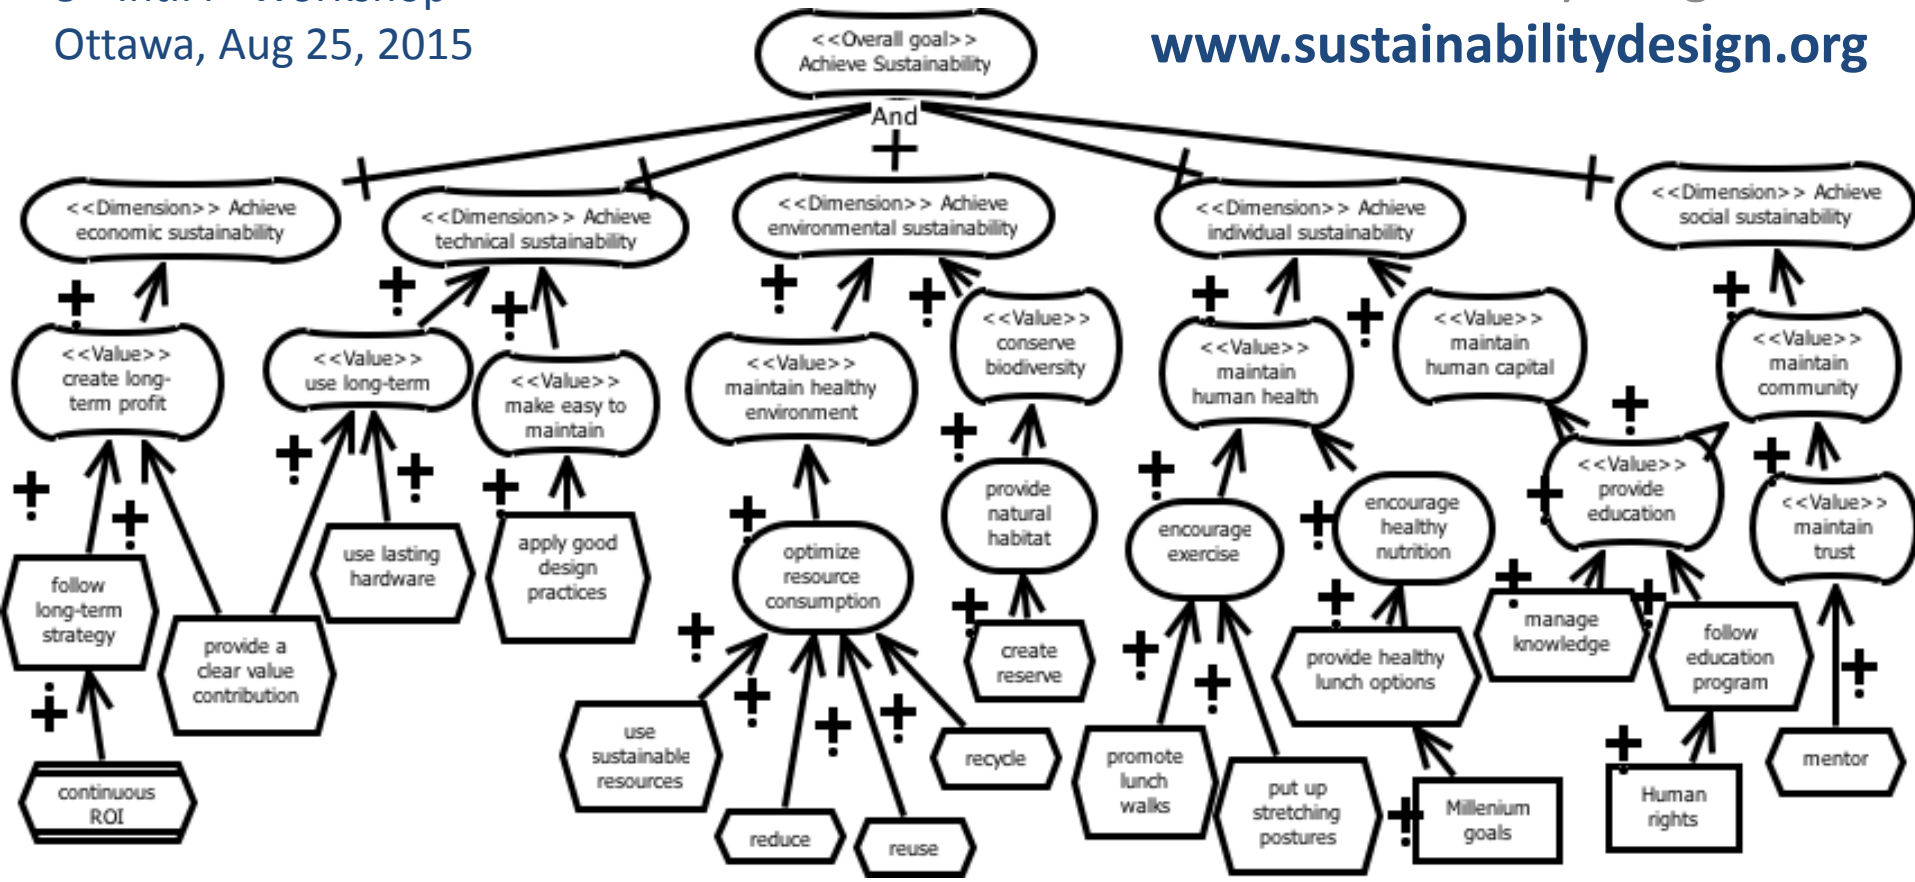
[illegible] Workshop
Ottawa, Aug 25, 2015

www.sustainabilitydesign.org

<<Overall goal>> Achieve Sustainability

And

<<Dimension>> Achieve economic sustainability

<<Dimension>> Achieve technical sustainability

<<Dimension>> Achieve environmental sustainability

<<Dimension>> Achieve individual sustainability

<<Dimension>> Achieve social sustainability

<<Value>> create long-term profit

<<Value>> use long-term

<<Value>> make easy to maintain

<<Value>> maintain healthy environment

<<Value>> conserve biodiversity

<<Value>> maintain human health

<<Value>> maintain human capital

<<Value>> maintain community

follow long-term strategy

provide a clear value contribution

continuous ROI

use lasting hardware

apply good design practices

optimize resource consumption

use sustainable resources

reduce

reuse

recycle

provide natural habitat

create reserve

encourage exercise

encourage healthy nutrition

promote lunch walks

put up stretching postures

provide healthy lunch options

Millenium goals

<<Value>> provide education

manage knowledge

follow education program

Human rights

<<Value>> maintain trust

mentor